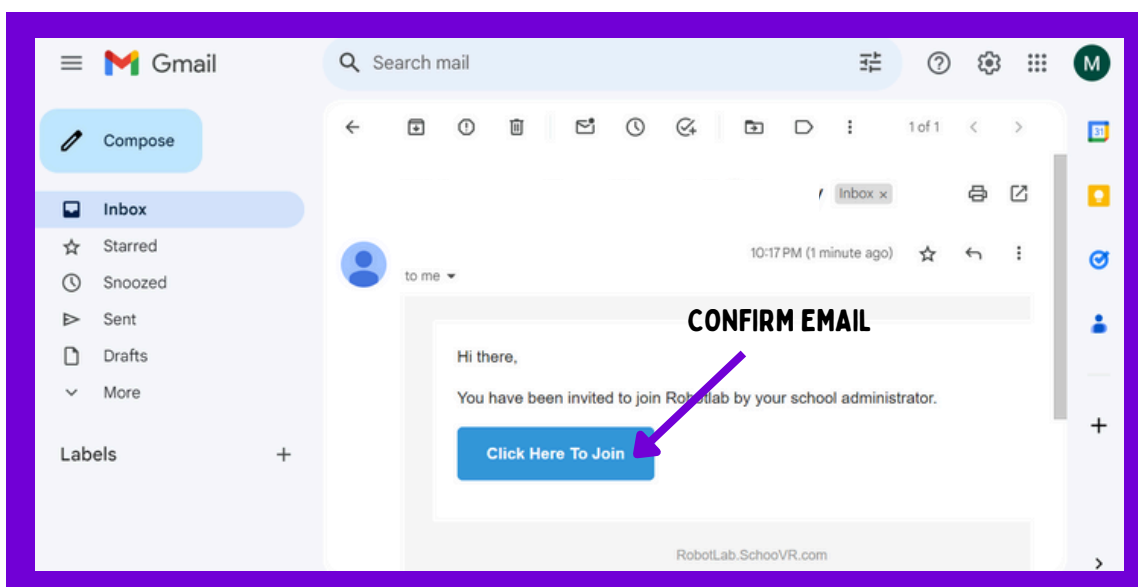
Gmail

Search mail

M

Compose

Inbox
Starred
Snoozed
Sent
Drafts
More

Labels +

1 of 1

Inbox ×

10:17 PM (1 minute ago)

to me

CONFIRM EMAIL

Hi there,

You have been invited to join Robotlab by your school administrator.

Click Here To Join

RobotLab.SchooVR.com

31

+